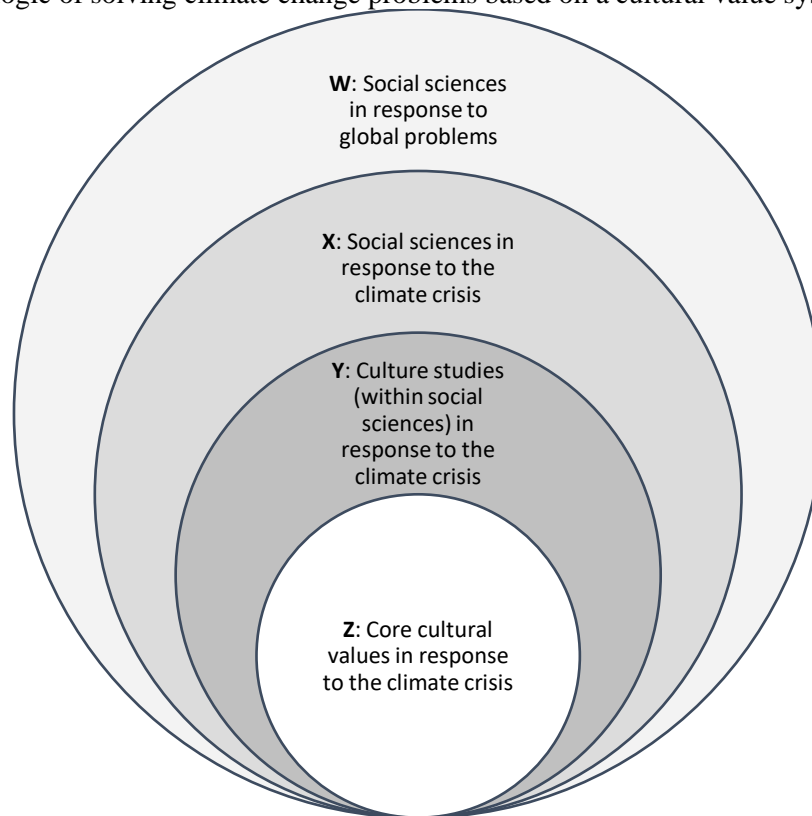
ogic of solving climate change problems based on a cultural value sy

**W**: Social sciences in response to global problems

**X**: Social sciences in response to the climate crisis

**Y**: Culture studies (within social sciences) in response to the climate crisis

**Z**: Core cultural values in response to the climate crisis